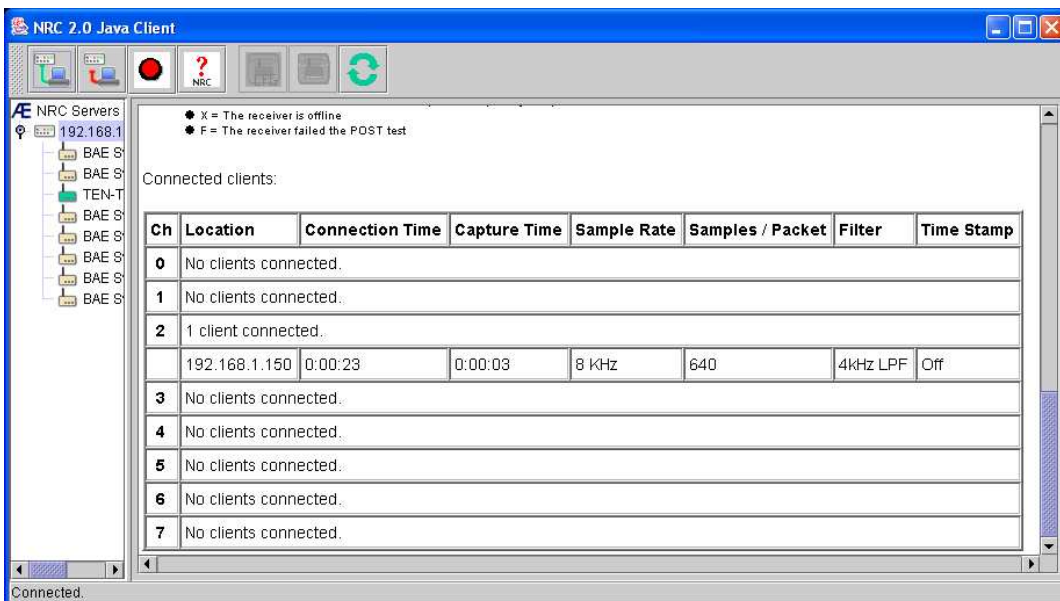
NRC 2.0 Java Client

NRC

NRC Servers
192.168.1
BAE S
BAE S
TEN-T
BAE S
BAE S
BAE S
BAE S
BAE S

● X = The receiver is offline
● F = The receiver failed the POST test

Connected clients:

| Ch | Location | Connection Time | Capture Time | Sample Rate | Samples / Packet | Filter | Time Stamp |
|---|---|---|---|---|---|---|---|
| 0 | No clients connected. | | | | | | |
| 1 | No clients connected. | | | | | | |
| 2 | 1 client connected. | | | | | | |
| | 192.168.1.150 | 0:00:23 | 0:00:03 | 8 KHz | 640 | 4kHz LPF | Off |
| 3 | No clients connected. | | | | | | |
| 4 | No clients connected. | | | | | | |
| 5 | No clients connected. | | | | | | |
| 6 | No clients connected. | | | | | | |
| 7 | No clients connected. | | | | | | |

Connected.